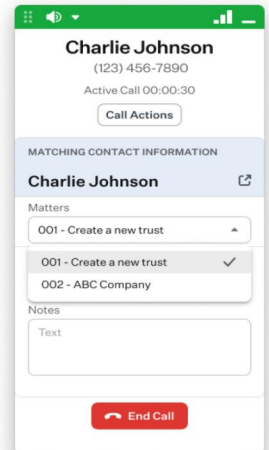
Charlie Johnson
(123) 456-7890
Active Call 00:00:30
Call Actions

MATCHING CONTACT INFORMATION
Charlie Johnson
Matters
001 - Create a new trust
001 - Create a new trust
002 - ABC Company
Notes
Text
End Call